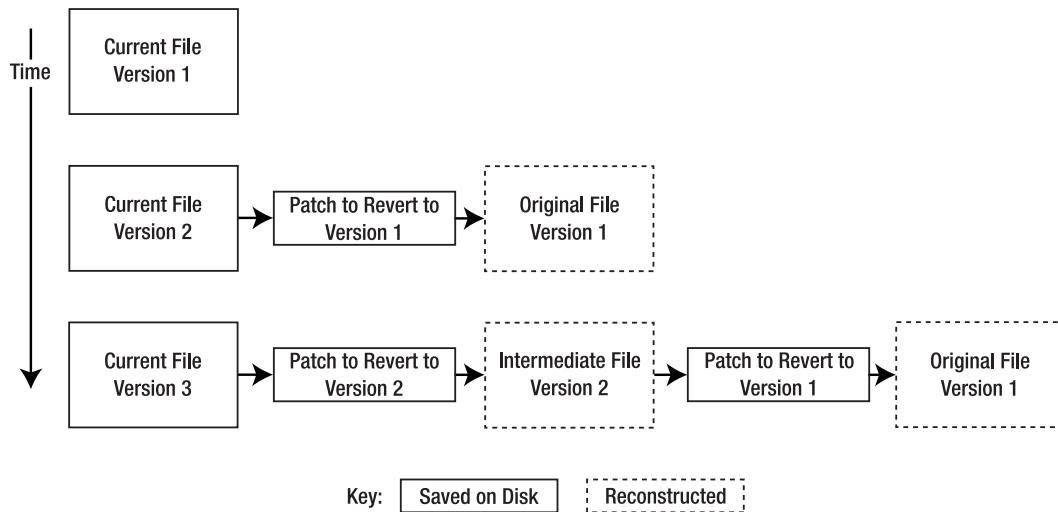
Time

Current File Version 1

Current File Version 2

Patch to Revert to Version 1

Original File Version 1

Current File Version 3

Patch to Revert to Version 2

Intermediate File Version 2

Patch to Revert to Version 1

Original File Version 1

Key: Saved on Disk Reconstructed